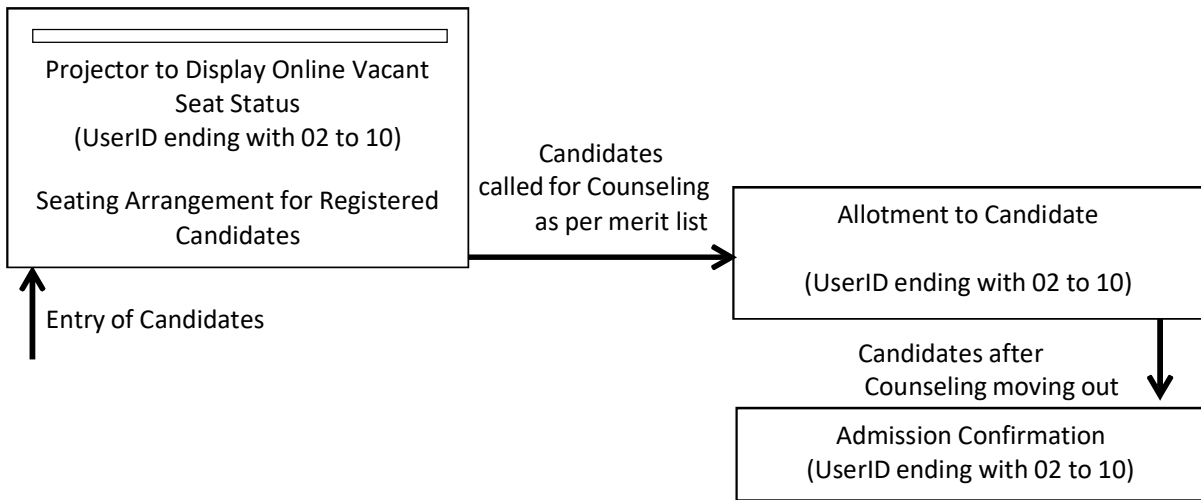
Projector to Display Online Vacant Seat Status
(UserID ending with 02 to 10)

Seating Arrangement for Registered Candidates

Entry of Candidates

Candidates called for Counseling as per merit list

Allotment to Candidate

(UserID ending with 02 to 10)

Candidates after Counseling moving out

Admission Confirmation
(UserID ending with 02 to 10)